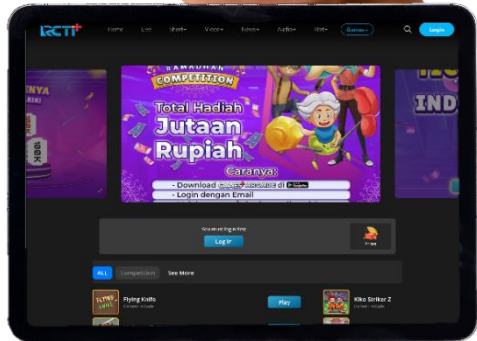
RCTI+ Home Live Short Video News Audio Hot Games Login

RAMADHAN COMPETITION

Total Hadiah Jutaan Rupiah

Caranya:
- Download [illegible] di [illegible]
- Login dengan Email

NYA

IND

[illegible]
Log in

ALL Competition See More

Flying Knife
Play

Kiko Striker Z